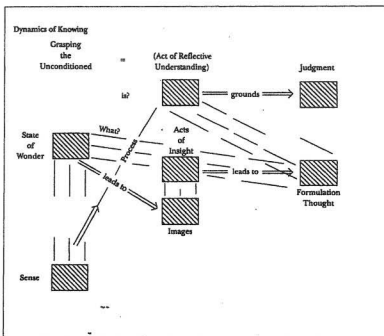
Dynamics of Knowing

Grasping the Unconditioned

=

(Act of Reflective Understanding)

Judgment

is?

grounds

State of Wonder

What?

Process

Acts of Insight

leads to

leads to

Formulation Thought

Images

Sense